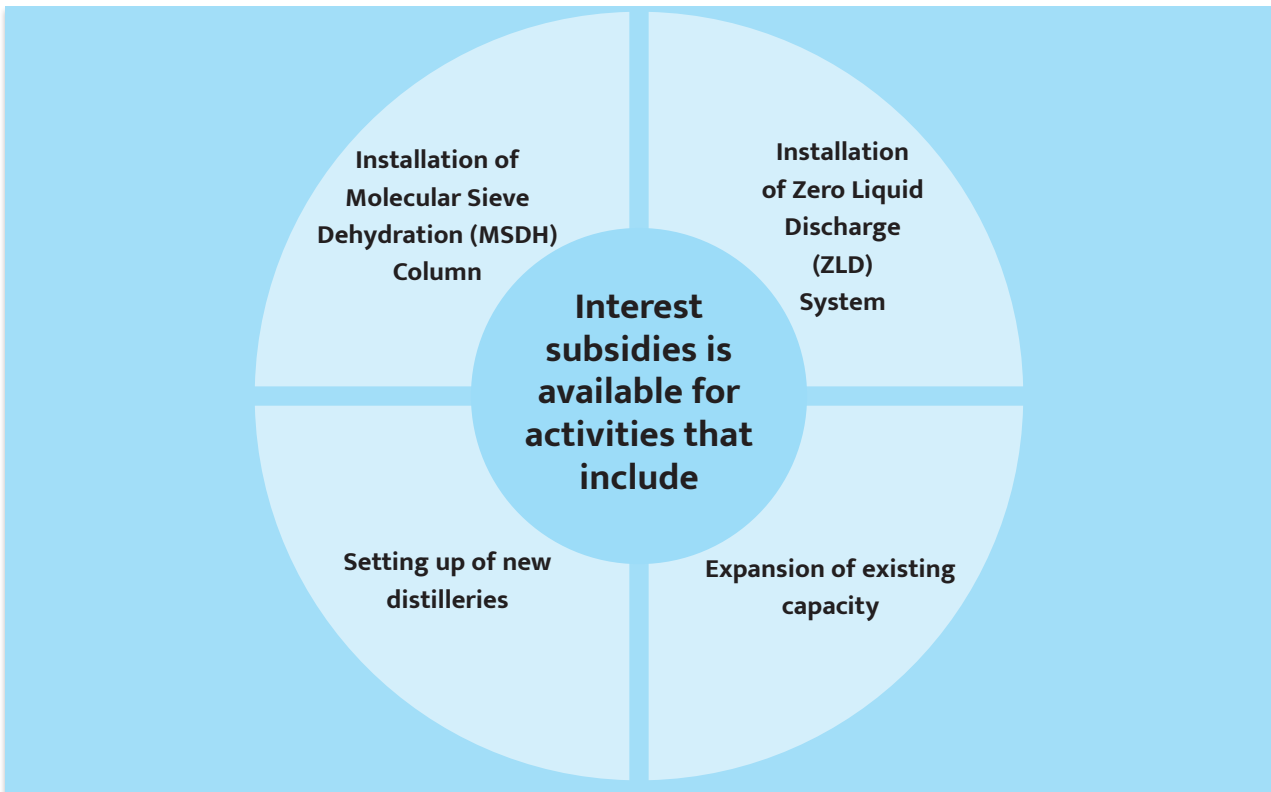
Interest subsidies is available for activities that include

Installation of Molecular Sieve Dehydration (MSDH) Column

Installation of Zero Liquid Discharge (ZLD) System

Setting up of new distilleries

Expansion of existing capacity